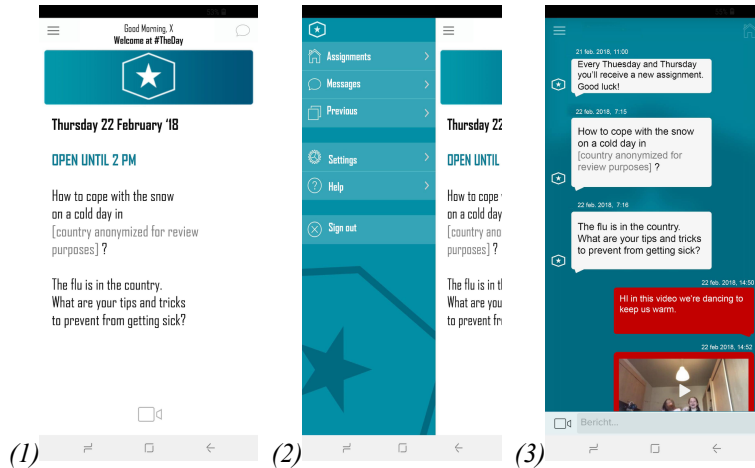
Good Morning, X
Welcome at #TheDay

Thursday 22 February '18

OPEN UNTIL 2 PM

How to cope with the snow on a cold day in [country anonymized for review purposes] ?

The flu is in the country. What are your tips and tricks to prevent from getting sick?

(1)

Assignments
Messages
Previous
Settings
Help
Sign out

Thursday 22

OPEN UNTIL

How to cope on a cold day [country ano purposes] ?

The flu is in th What are your to prevent fro

(2)

21 feb. 2018, 11:00
Every Thuesday and Thursday you'll receive a new assignment. Good luck!

22 feb. 2018, 7:15
How to cope with the snow on a cold day in [country anonymized for review purposes] ?

22 feb. 2018, 7:16
The flu is in the country. What are your tips and tricks to prevent from getting sick?

22 feb. 2018, 14:50
HI in this video we're dancing to keep us warm.

22 feb. 2018, 14:52

Bericht...

(3)